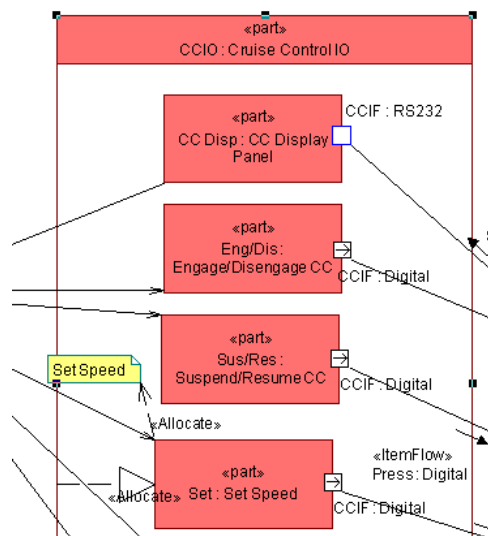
«part»
CCIO : Cruise Control IO

«part»
CC Disp : CC Display Panel

CCIF : RS232

«part»
Eng/Dis : Engage/Disengage CC

CCIF : Digital

«part»
Sus/Res : Suspend/Resume CC

CCIF : Digital

Set Speed

«Allocate»

«part»
Set : Set Speed

«Allocate»

«ItemFlow»
Press : Digital

CCIF : Digital